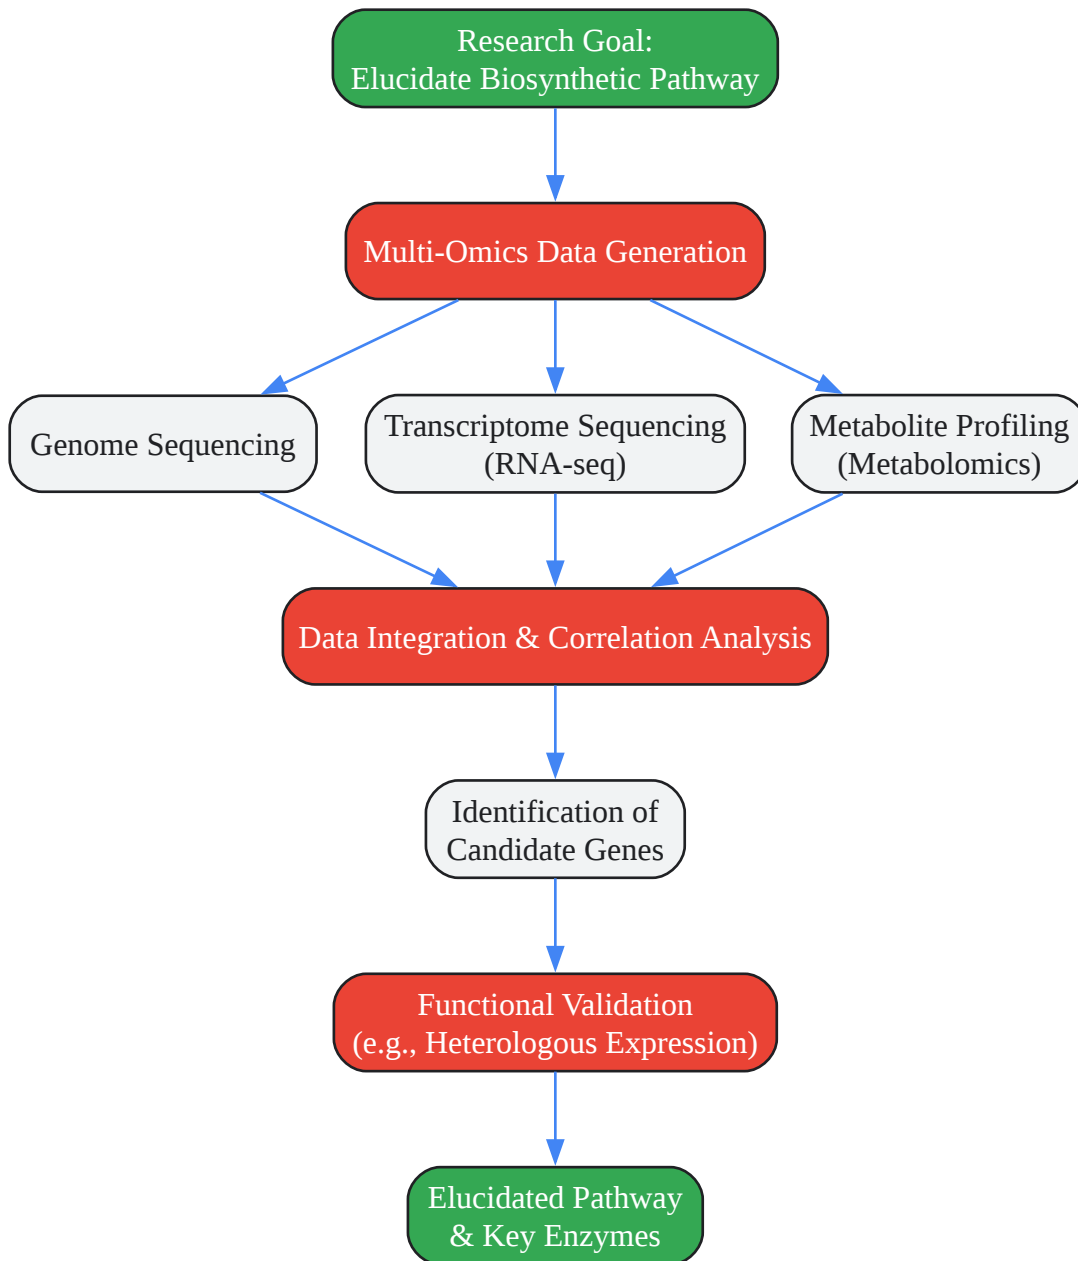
Research Goal:
Elucidate Biosynthetic Pathway

Multi-Omics Data Generation

Genome Sequencing

Transcriptome Sequencing
(RNA-seq)

Metabolite Profiling
(Metabolomics)

Data Integration & Correlation Analysis

Identification of
Candidate Genes

Functional Validation
(e.g., Heterologous Expression)

Elucidated Pathway
& Key Enzymes